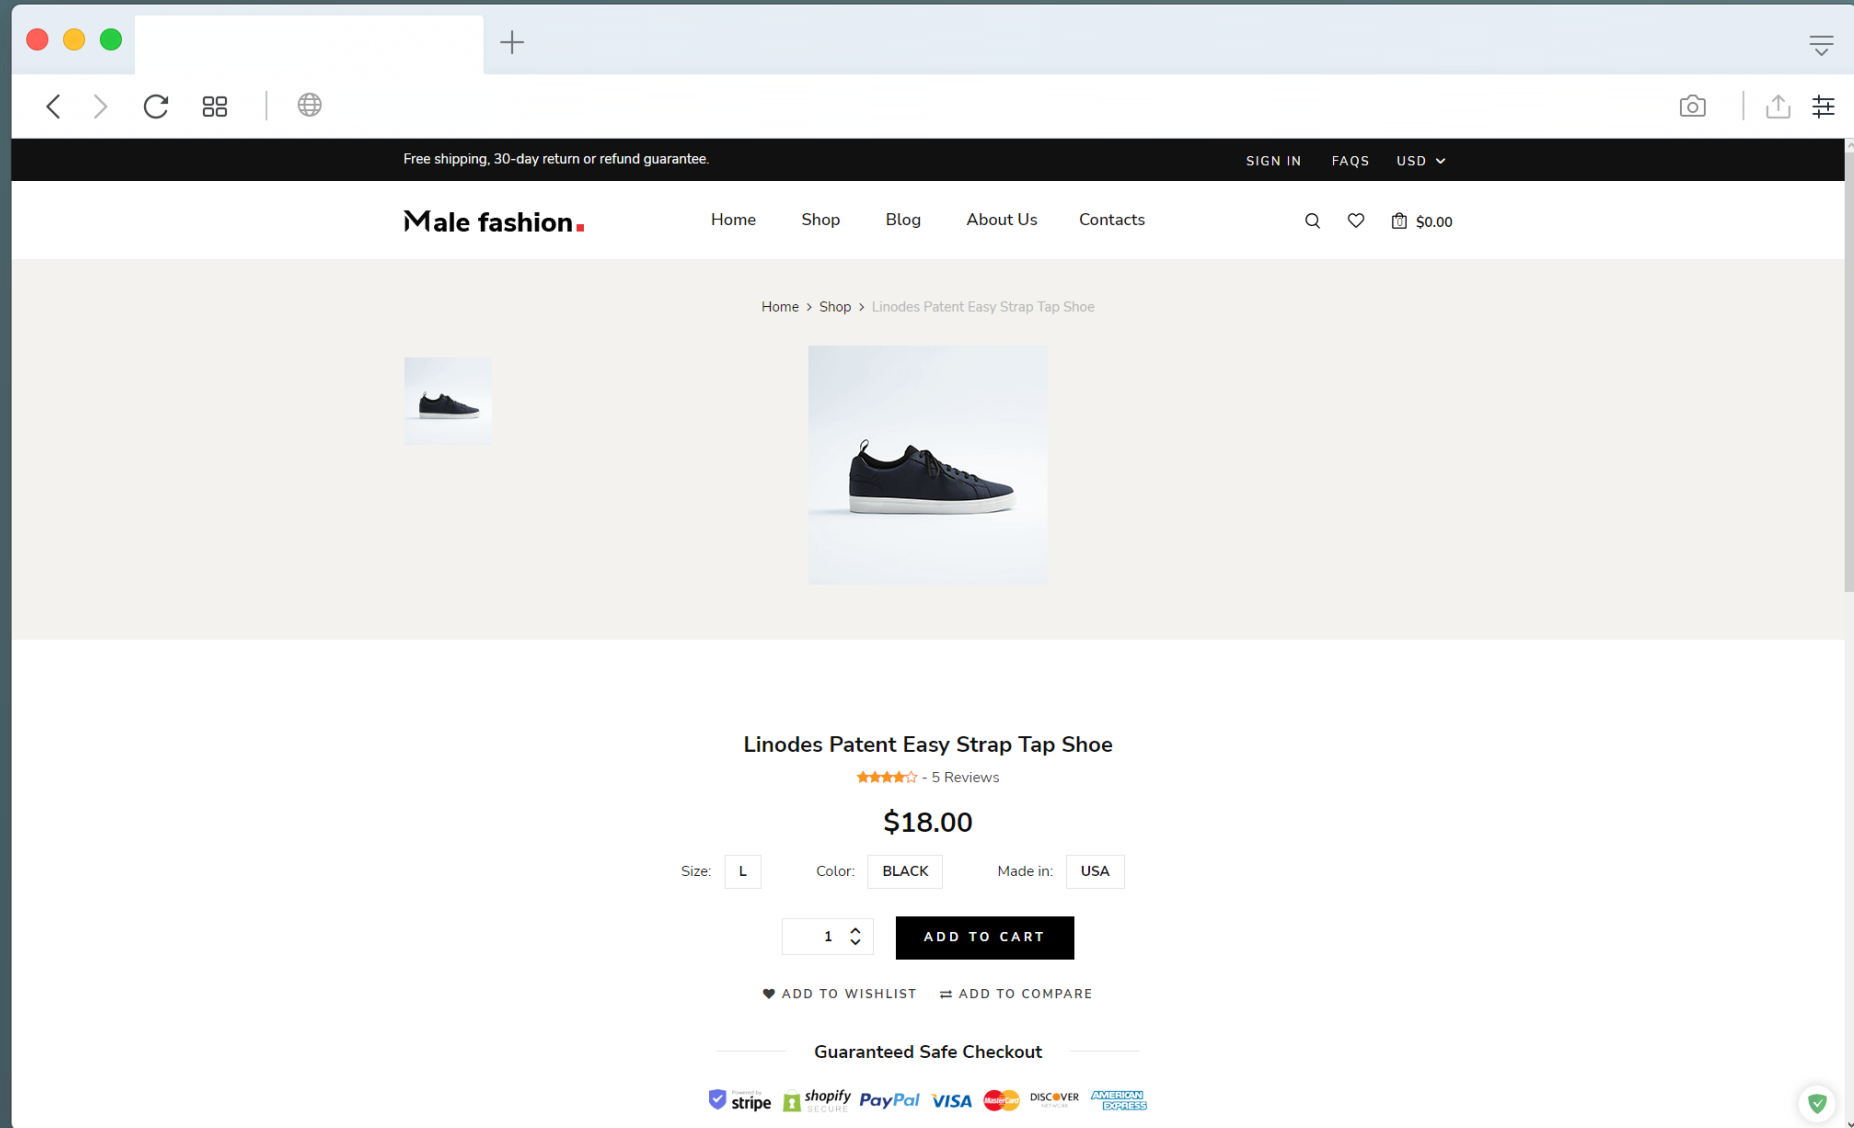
Free shipping, 30-day return or refund guarantee.

SIGN IN FAQS USD

Male fashion.

Home Shop Blog About Us Contacts

$0.00

Home > Shop > Linodes Patent Easy Strap Tap Shoe

Linodes Patent Easy Strap Tap Shoe

- 5 Reviews

$18.00

Size: L Color: BLACK Made in: USA

1

ADD TO CART

ADD TO WISHLIST ADD TO COMPARE

Guaranteed Safe Checkout

stripe shopify SECURE PayPal VISA MasterCard DISCOVER AMERICAN EXPRESS